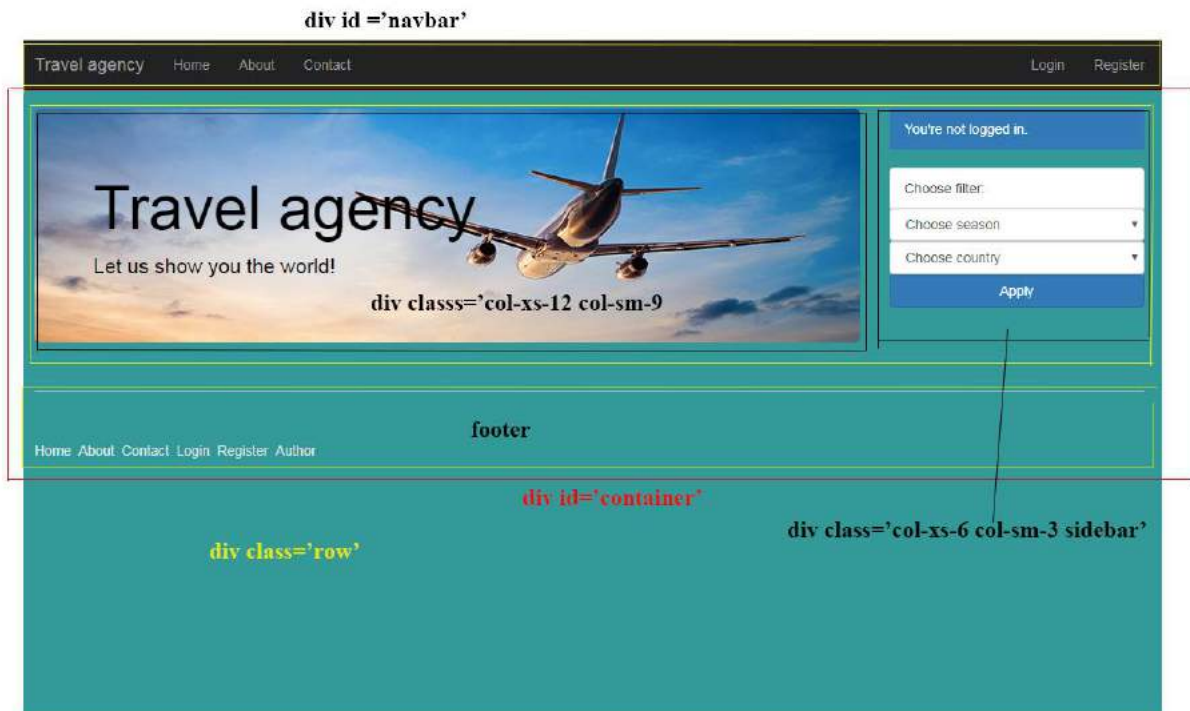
div id ='navbar'

Travel agency Home About Contact Login Register

Travel agency

Let us show you the world!

div classs='col-xs-12 col-sm-9

You're not logged in.

Choose filter:

Choose season

Choose country

Apply

footer

Home About Contact Login Register Author

div id='container'

div class='col-xs-6 col-sm-3 sidebar'

div class='row'